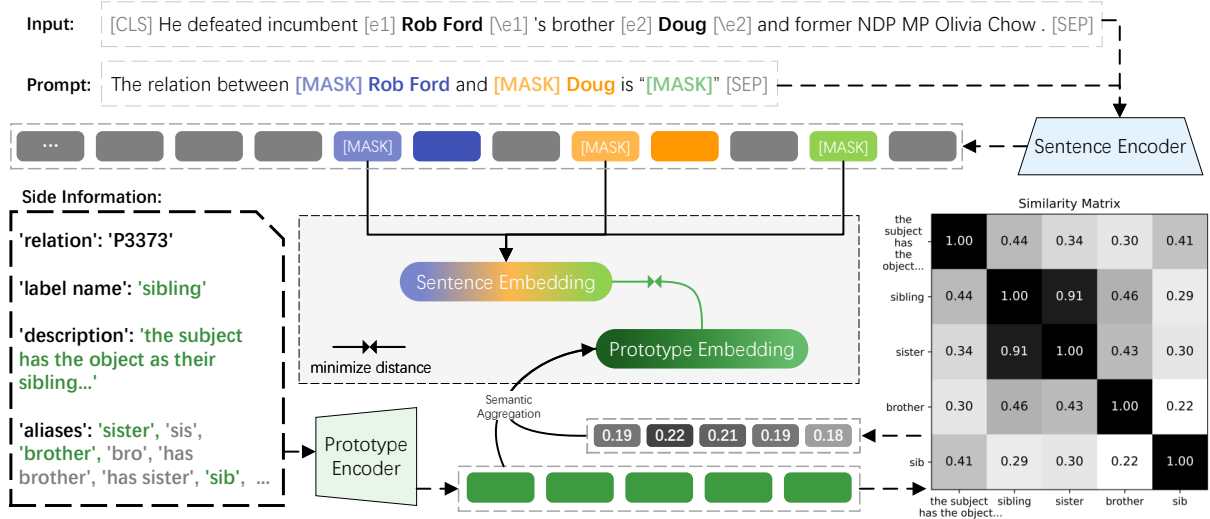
Input: [CLS] He defeated incumbent [e1] Rob Ford [\e1] 's brother [e2] Doug [\e2] and former NDP MP Olivia Chow . [SEP]

Prompt: The relation between [MASK] Rob Ford and [MASK] Doug is "[MASK]" [SEP]

... [MASK] [MASK] [MASK]

Sentence Encoder

Side Information:

'relation': 'P3373'

'label name': 'sibling'

'description': 'the subject has the object as their sibling...'

'aliases': 'sister', 'sis', 'brother', 'bro', 'has brother', 'has sister', 'sib', ...

Sentence Embedding

Prototype Embedding

minimize distance

Semantic Aggregation

Prototype Encoder

0.19 0.22 0.21 0.19 0.18

Similarity Matrix

| | | | | | |
|---|---|---|---|---|---|
| the subject has the object... | 1.00 | 0.44 | 0.34 | 0.30 | 0.41 |
| sibling | 0.44 | 1.00 | 0.91 | 0.46 | 0.29 |
| sister | 0.34 | 0.91 | 1.00 | 0.43 | 0.30 |
| brother | 0.30 | 0.46 | 0.43 | 1.00 | 0.22 |
| sib | 0.41 | 0.29 | 0.30 | 0.22 | 1.00 |
| | the subject has the object... | sibling | sister | brother | sib |